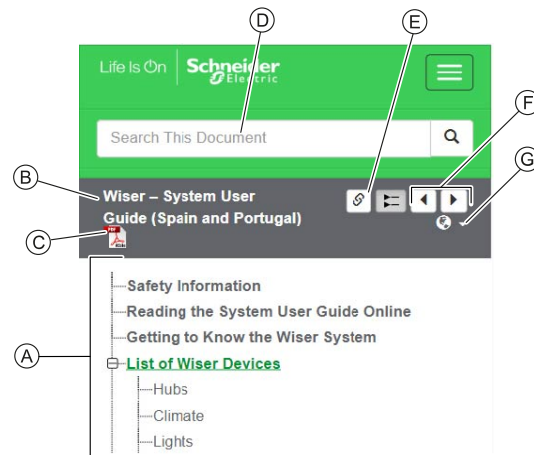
D

E

F

G

B

C

A

Life Is On

Schneider Electric

Search This Document

Wiser – System User Guide (Spain and Portugal)

PDF

Safety Information

Reading the System User Guide Online

Getting to Know the Wiser System

List of Wiser Devices

Hubs

Climate

Lights